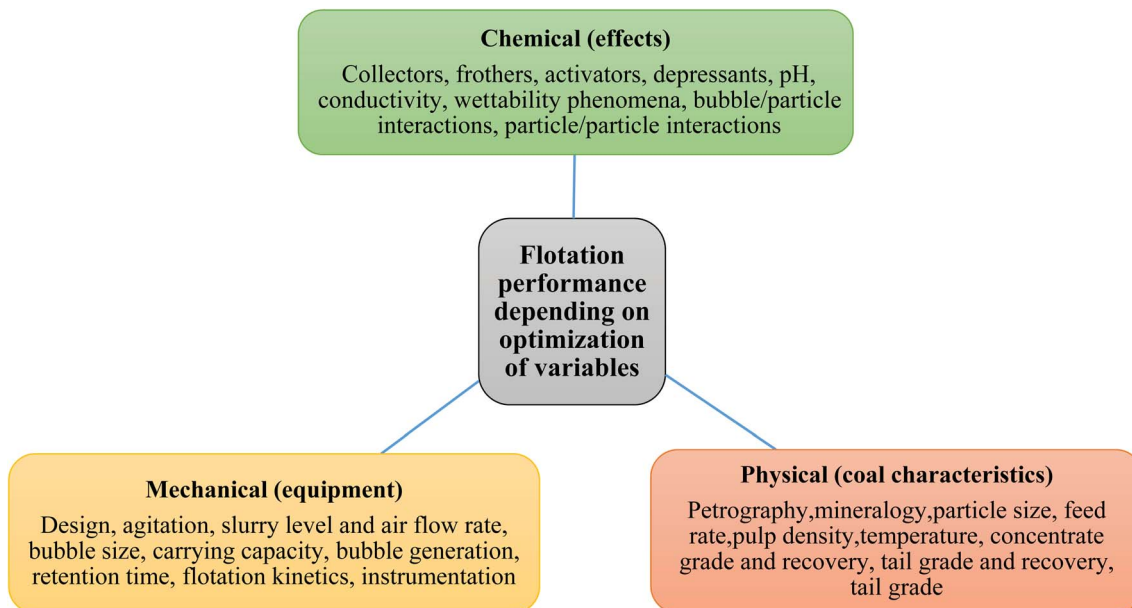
Chemical (effects)

Collectors, frothers, activators, depressants, pH, conductivity, wettability phenomena, bubble/particle interactions, particle/particle interactions

Flotation performance depending on optimization of variables

Mechanical (equipment)

Design, agitation, slurry level and air flow rate, bubble size, carrying capacity, bubble generation, retention time, flotation kinetics, instrumentation

Physical (coal characteristics)

Petrography,mineralogy,particle size, feed rate,pulp density,temperature, concentrate grade and recovery, tail grade and recovery, tail grade